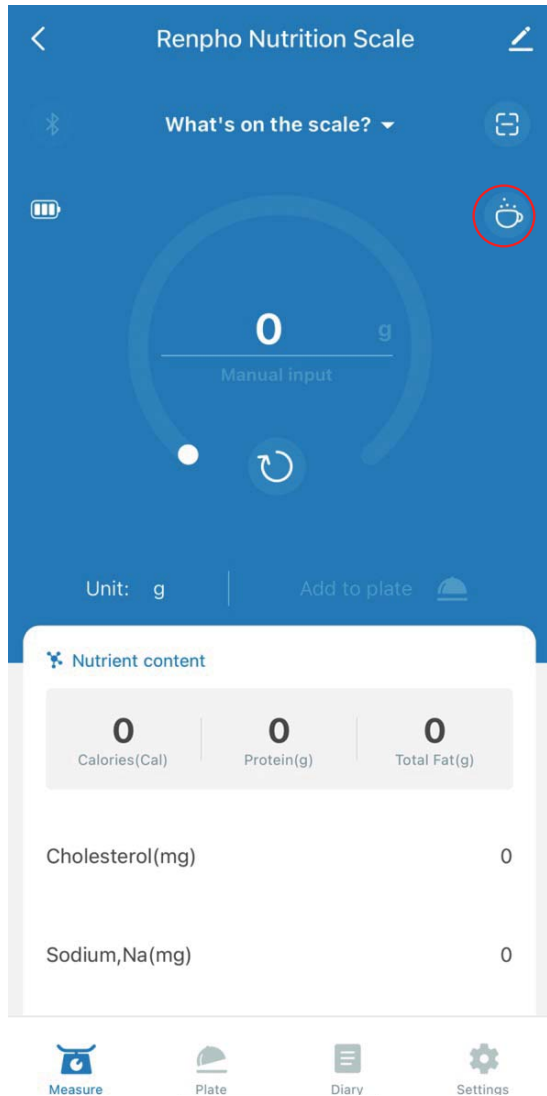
Renpho Nutrition Scale

What's on the scale?

0 g

Manual input

Unit: g

Add to plate

Nutrient content

| 0 | 0 | 0 |
|---|---|---|
| Calories(Cal) | Protein(g) | Total Fat(g) |

Cholesterol(mg) 0

Sodium,Na(mg) 0

Measure

Plate

Diary

Settings